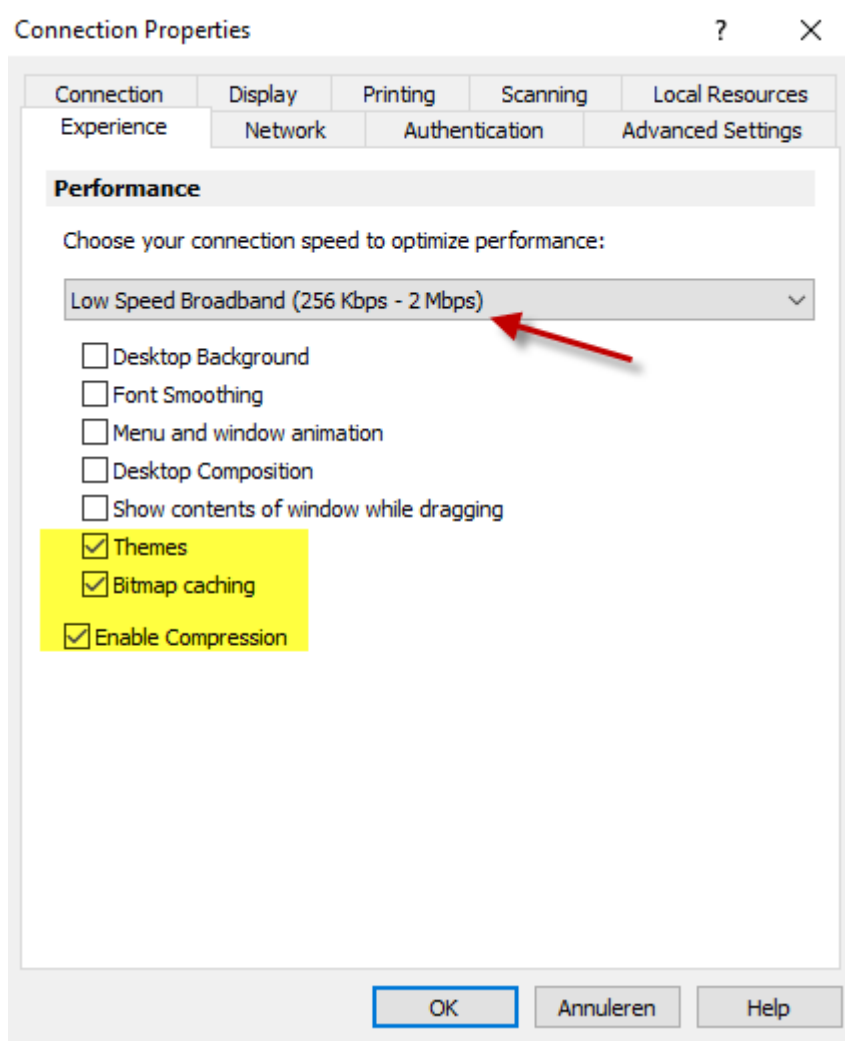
Connection Properties ? ✕

Connection Display Printing Scanning Local Resources
Experience Network Authentication Advanced Settings

Performance

Choose your connection speed to optimize performance:

Low Speed Broadband (256 Kbps - 2 Mbps)

Desktop Background
Font Smoothing
Menu and window animation
Desktop Composition
Show contents of window while dragging
Themes
Bitmap caching
Enable Compression

OK Annuleren Help